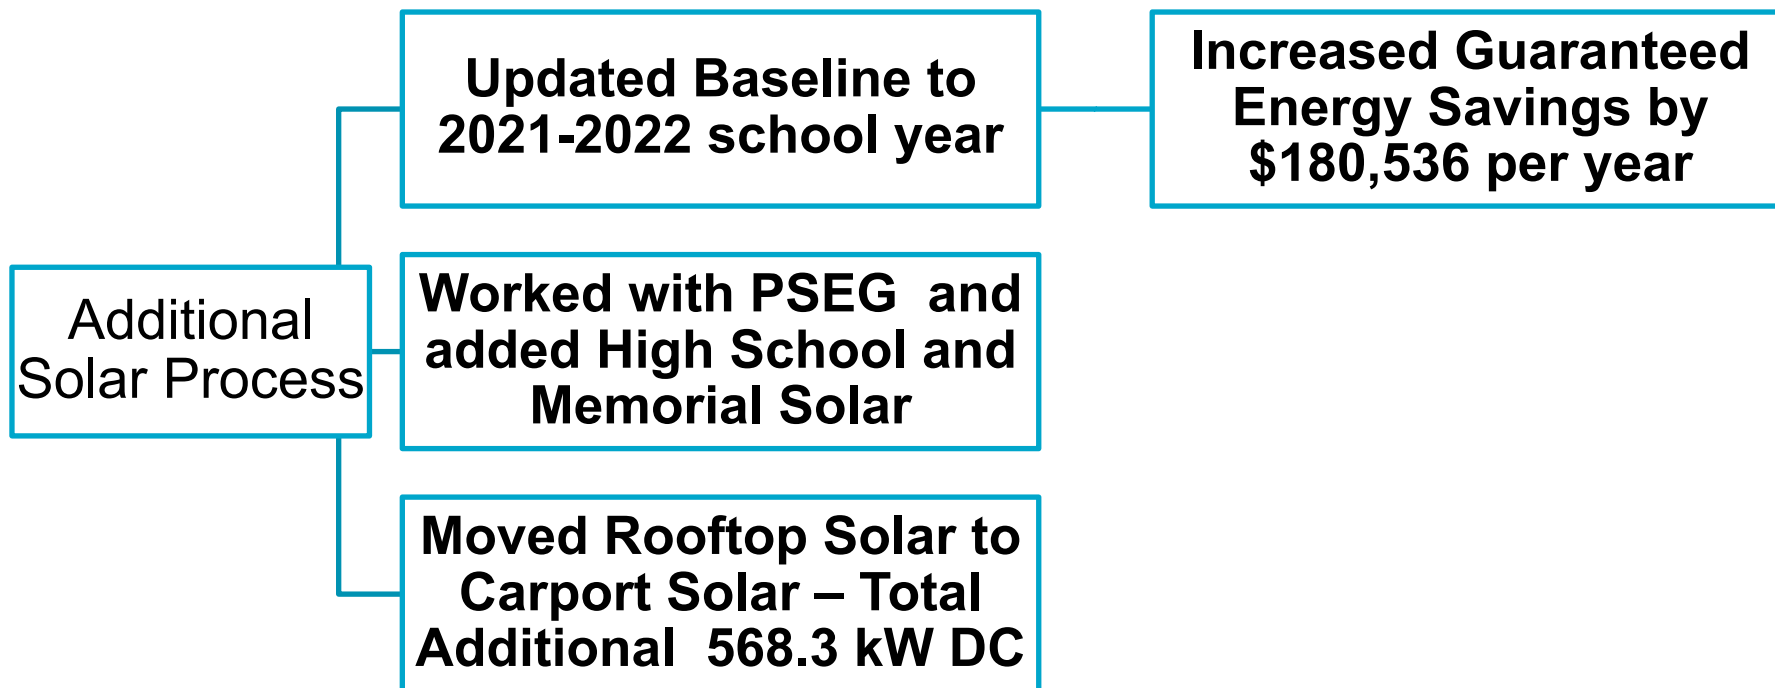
Additional Solar Process

Updated Baseline to 2021-2022 school year

Increased Guaranteed Energy Savings by $180,536 per year

Worked with PSEG and added High School and Memorial Solar

Moved Rooftop Solar to Carport Solar – Total Additional 568.3 kW DC